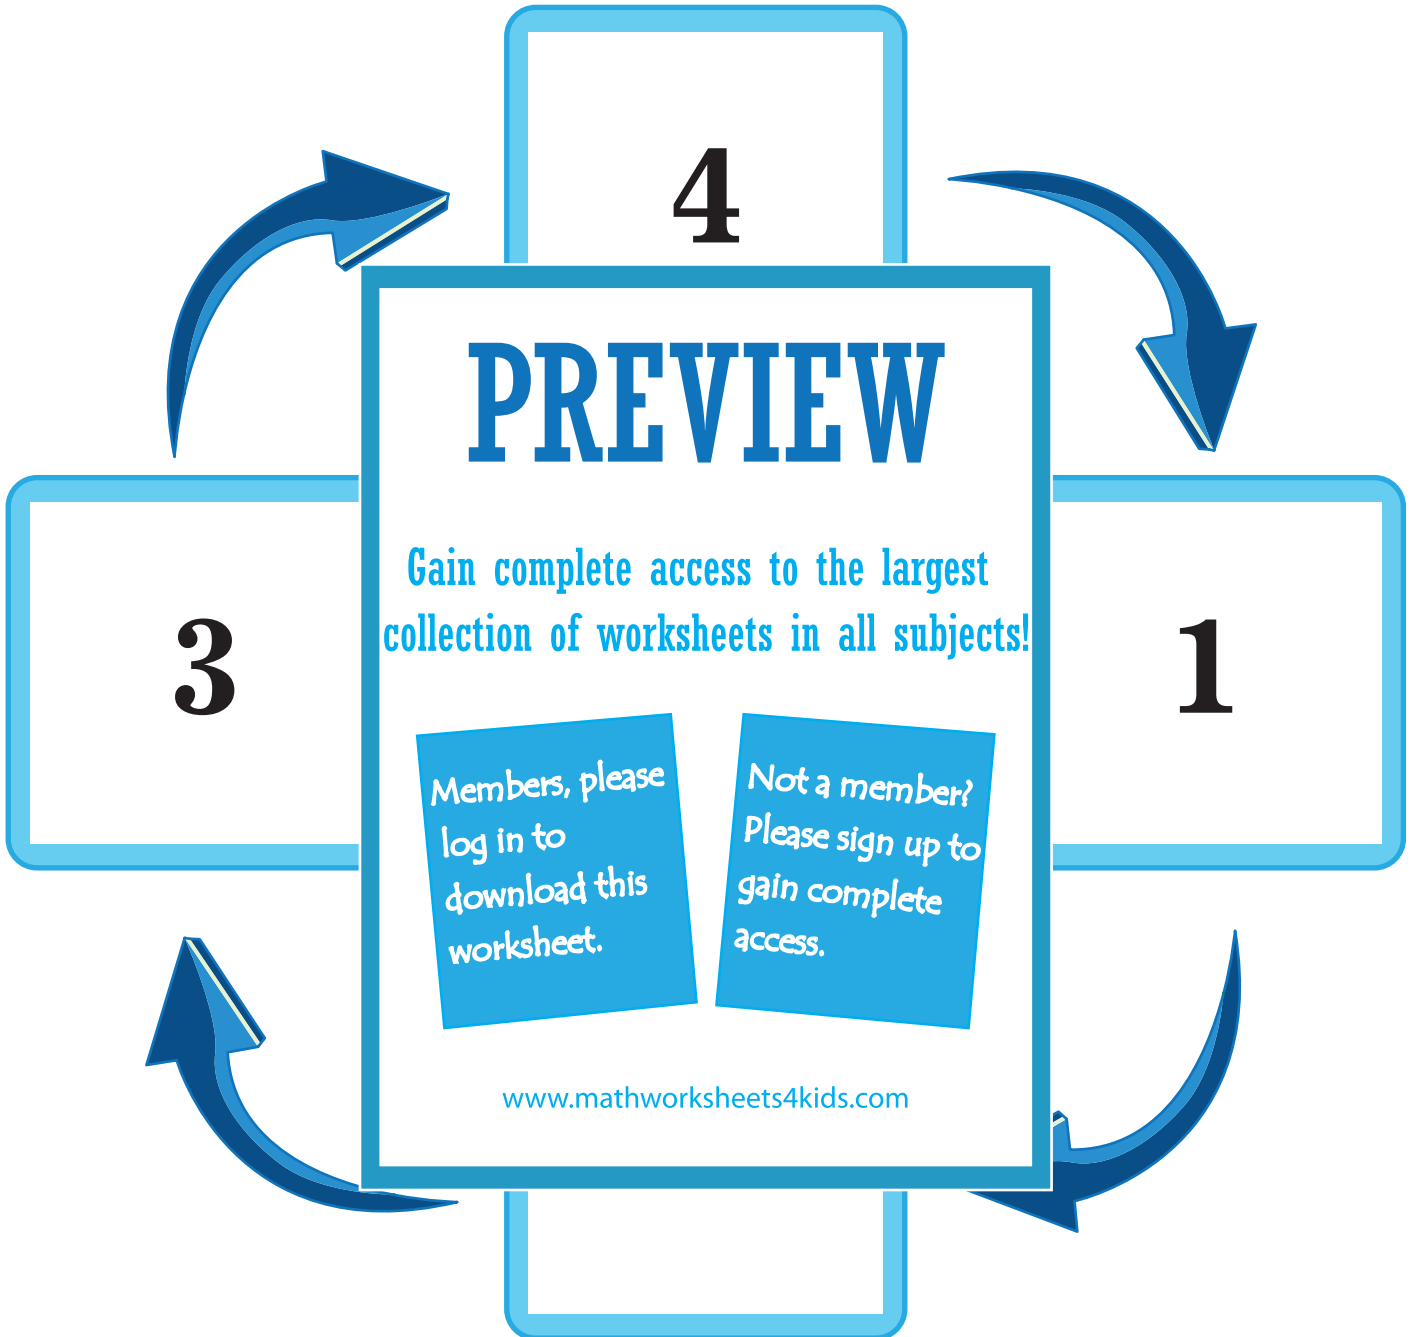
4

3

1

PREVIEW

Gain complete access to the largest collection of worksheets in all subjects!

Members, please log in to download this worksheet.

Not a member? Please sign up to gain complete access.

www.mathworksheets4kids.com